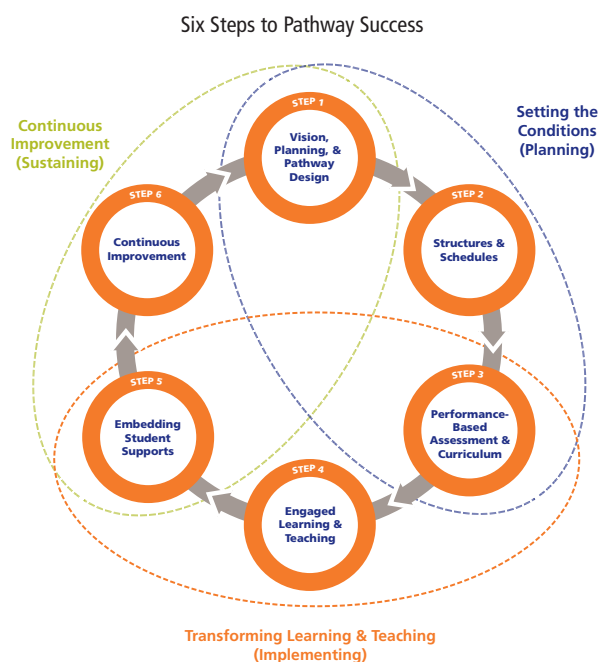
Six Steps to Pathway Success

Continuous Improvement (Sustaining)

Setting the Conditions (Planning)

STEP 1
Vision, Planning, & Pathway Design

STEP 2
Structures & Schedules

STEP 3
Performance-Based Assessment & Curriculum

STEP 4
Engaged Learning & Teaching

STEP 5
Embedding Student Supports

STEP 6
Continuous Improvement

Transforming Learning & Teaching (Implementing)